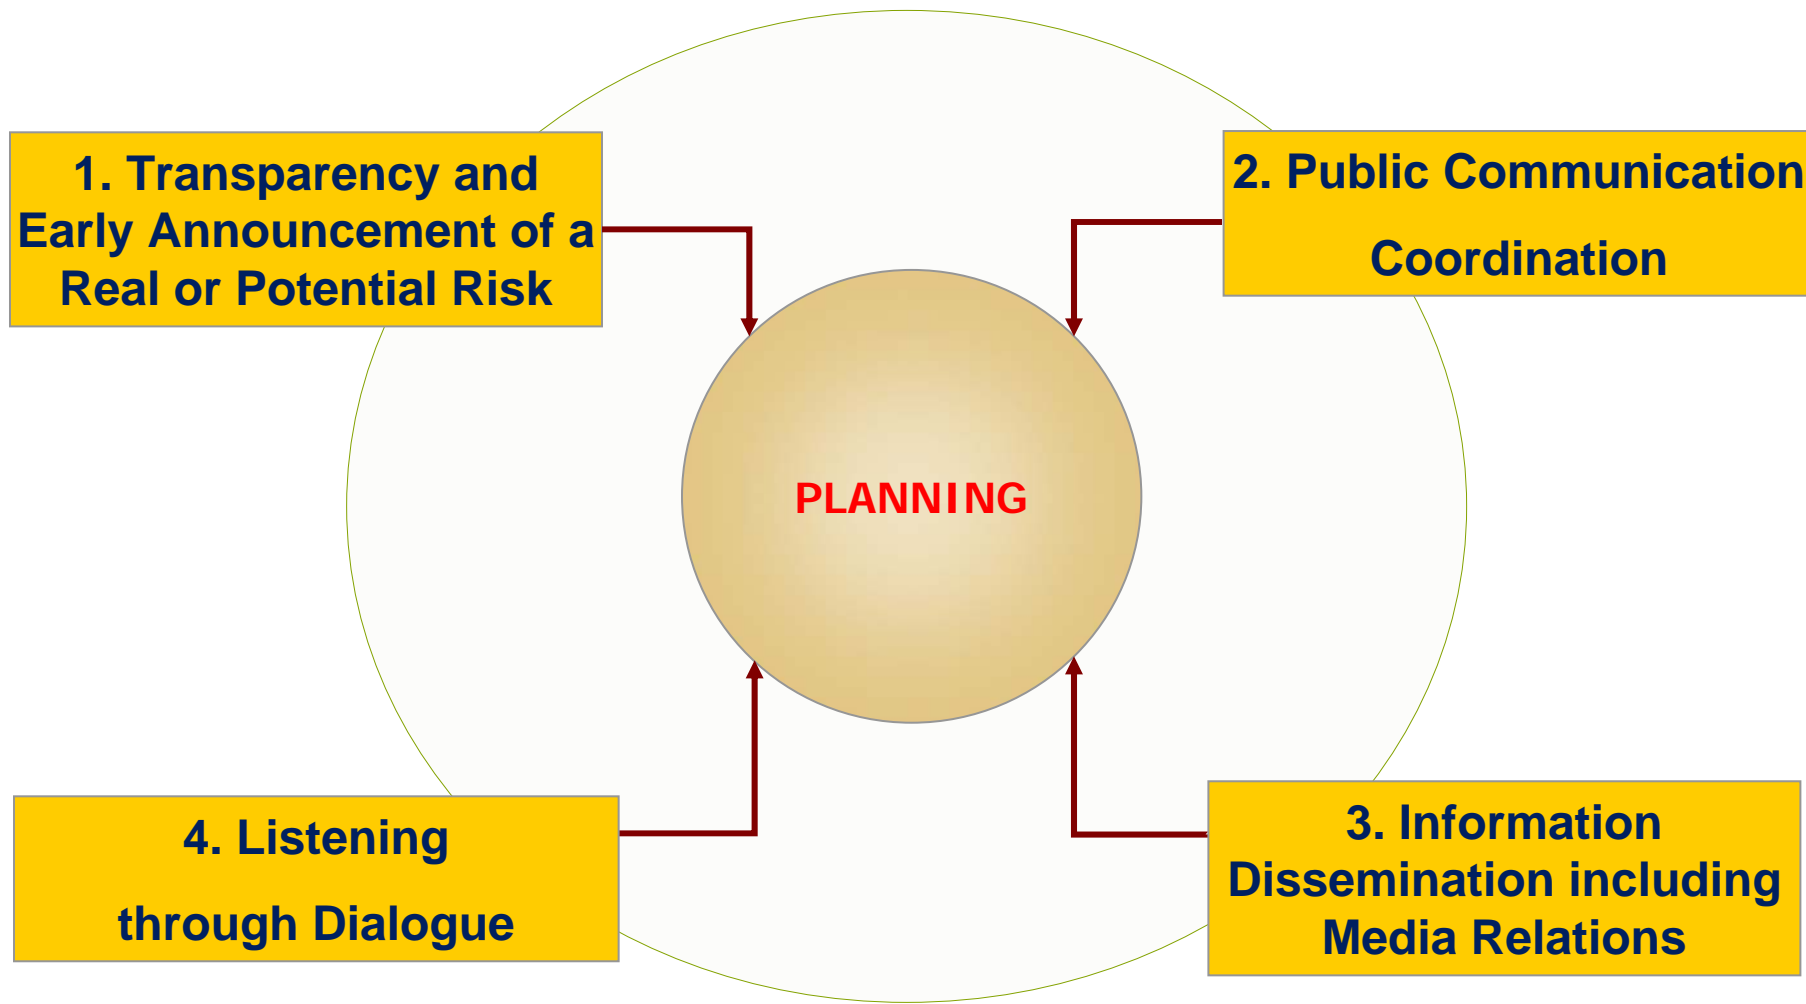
1. Transparency and Early Announcement of a Real or Potential Risk

2. Public Communication

Coordination

PLANNING

4. Listening

through Dialogue

3. Information Dissemination including Media Relations